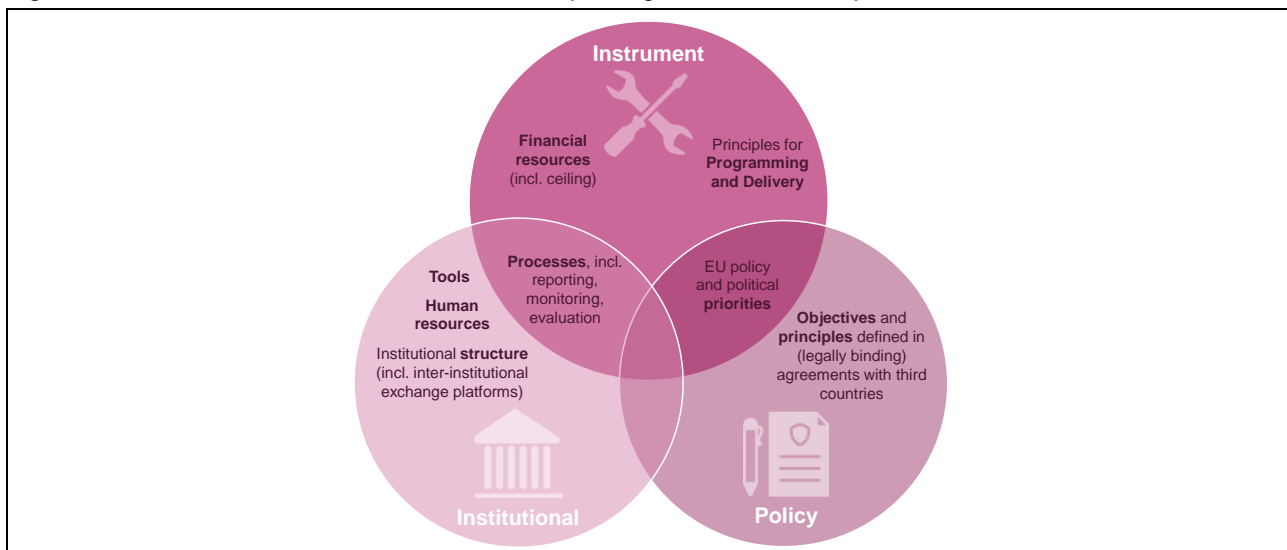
Instrument

Financial resources (incl. ceiling)

Principles for Programming and Delivery

Tools

Human resources

Institutional structure (incl. inter-institutional exchange platforms)

Processes, incl. reporting, monitoring, evaluation

EU policy and political priorities

Objectives and principles defined in (legally binding) agreements with third countries

Institutional

Policy